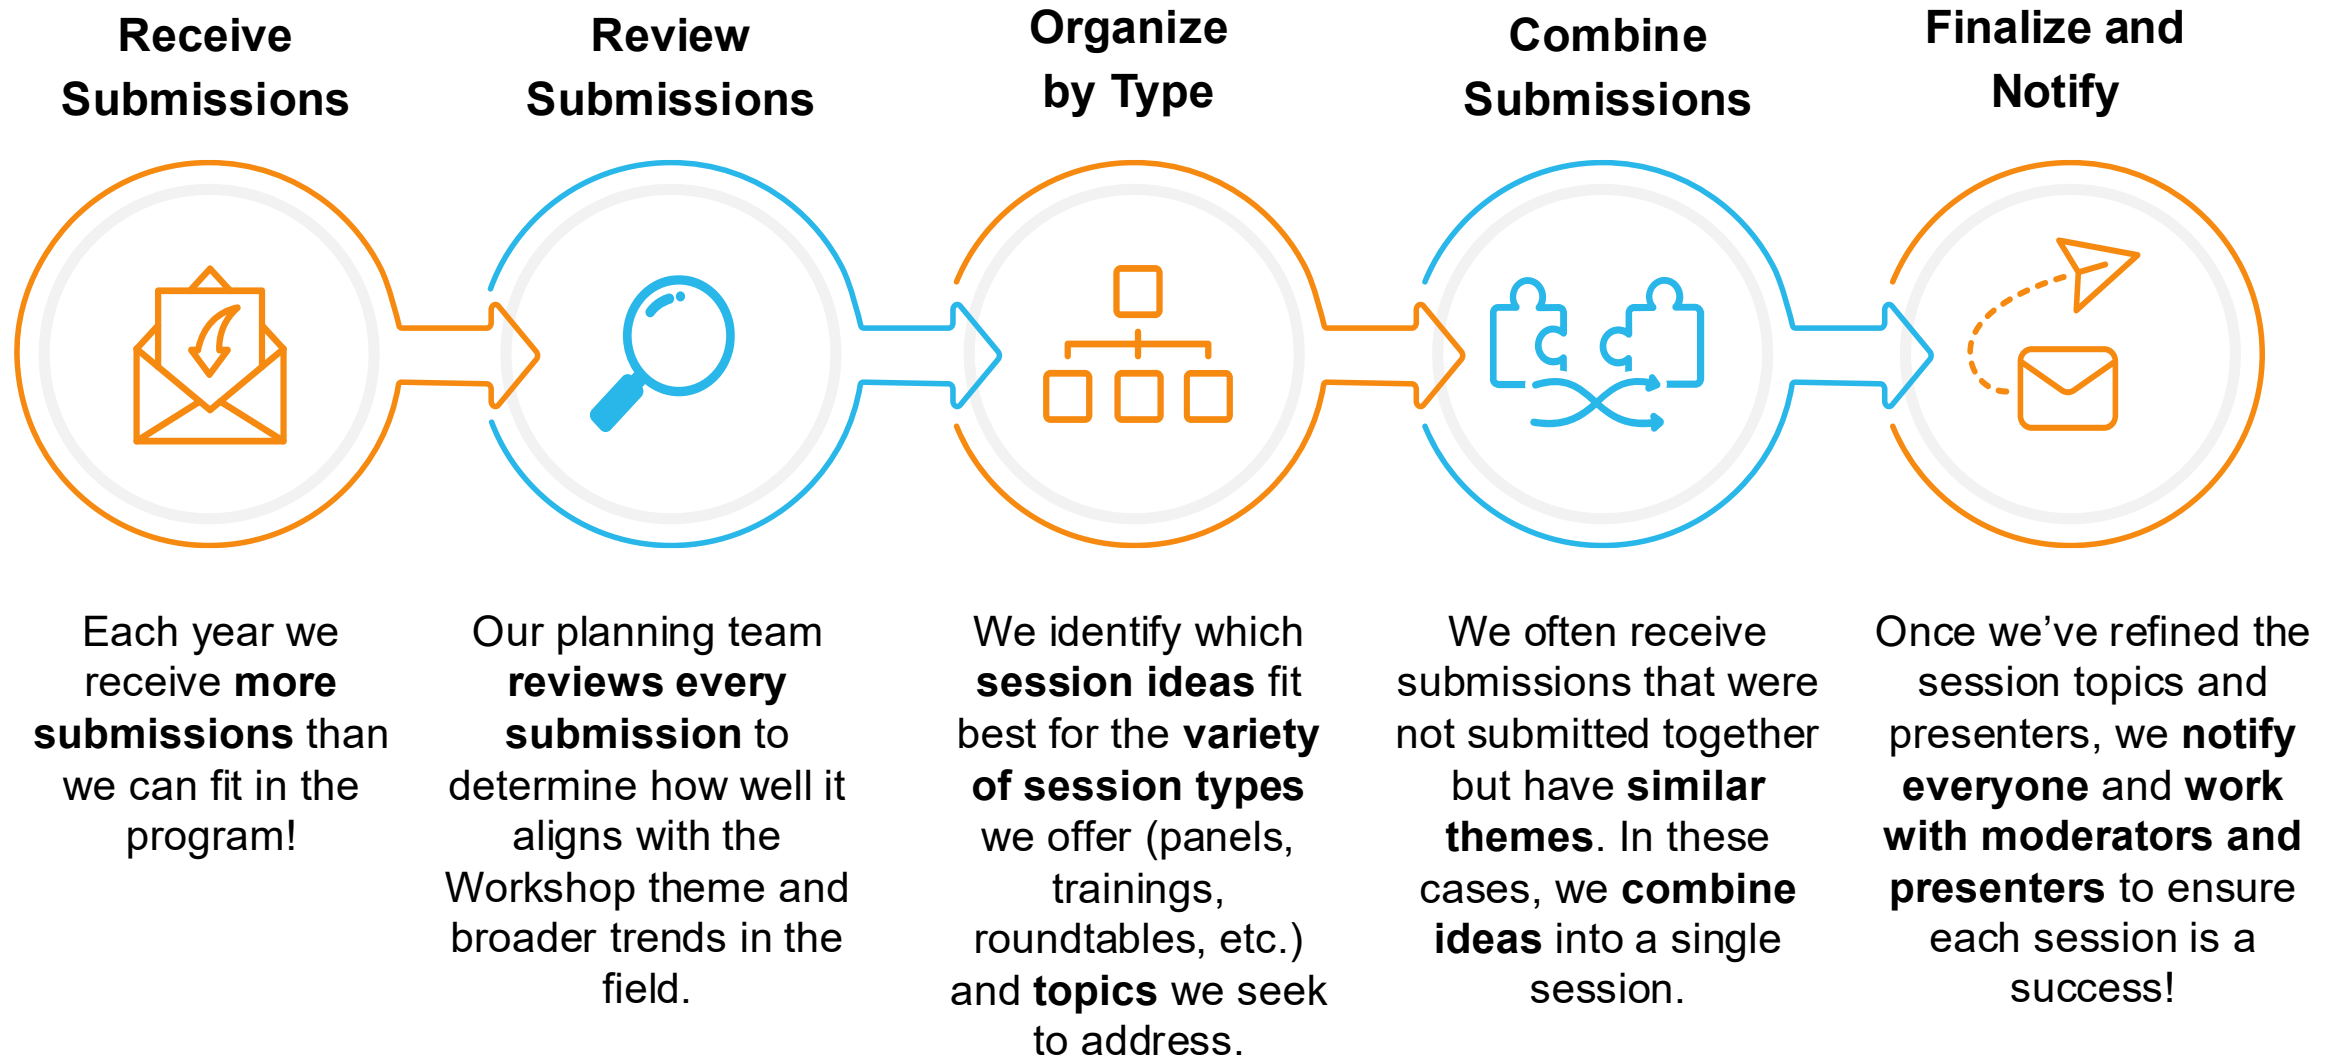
Receive Submissions

Review Submissions

Organize by Type

Combine Submissions

Finalize and Notify

Each year we receive **more submissions** than we can fit in the program!

Our planning team **reviews every submission** to determine how well it aligns with the Workshop theme and broader trends in the field.

We identify which **session ideas** fit best for the **variety of session types** we offer (panels, trainings, roundtables, etc.) and **topics** we seek to address.

We often receive submissions that were not submitted together but have **similar themes**. In these cases, we **combine ideas** into a single session.

Once we've refined the session topics and presenters, we **notify everyone** and **work with moderators and presenters** to ensure each session is a success!